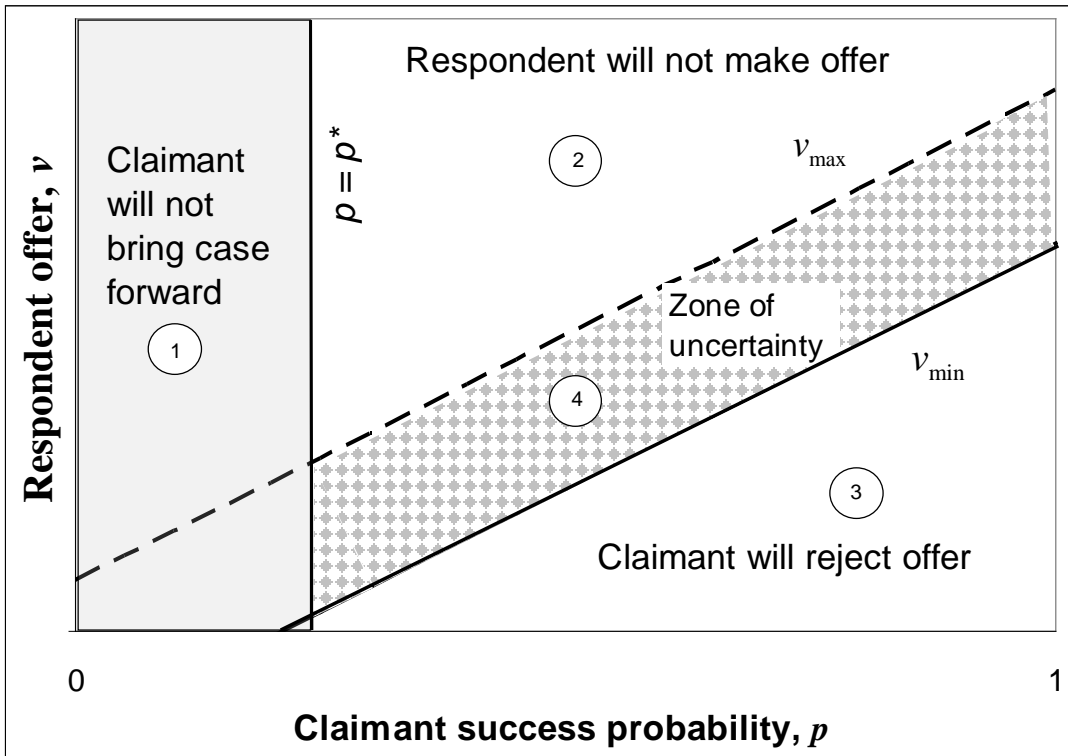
Respondent will not make offer

Claimant will not bring case forward

$p = p^*$

2

$v_{\max}$

Zone of uncertainty

1

$v_{\min}$

4

3

Claimant will reject offer

Respondent offer, $v$

0

1

Claimant success probability, $p$